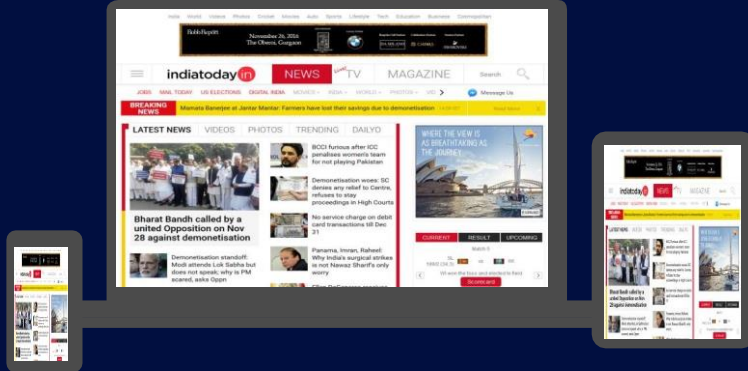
India World Videos Photos Cricket Movies Auto Sports Lifestyle Tech Education Business Cosmopolitan

November 26, 2016
The Oberoi, Gurgaon

indiatoday.in NEWS TV MAGAZINE Search

JOBS MAIL TODAY US ELECTIONS DIGITAL INDIA MOVIES INDIA WORLD PHOTOS VID Message Us

BREAKING NEWS Mamata Banerjee at Jantar Mantar: Farmers have lost their savings due to demonetisation Read more

LATEST NEWS VIDEOS PHOTOS TRENDING DAILYO

Bharat Bandh called by a united Opposition on Nov 28 against demonetisation

Demonetisation standoff: Modi attends Lok Sabha but does not speak; why is PM scared, asks Oppn

BCCI furious after ICC penalises women's team for not playing Pakistan

Demonetisation woes: SC denies any relief to Centre, refuses to stay proceedings in High Courts

No service charge on debit card transactions till Dec 31

Panama, Imran, Raheel: Why India's surgical strikes is not Nawaz Sharif's only worry

WHERE THE VIEW IS AS BREATHTAKING AS THE JOURNEY

CURRENT RESULT UPCOMING

Scorecard

indiatoday.in NEWS TV MAGAZINE

Bharat Bandh called by a united Opposition on Nov 28 against demonetisation